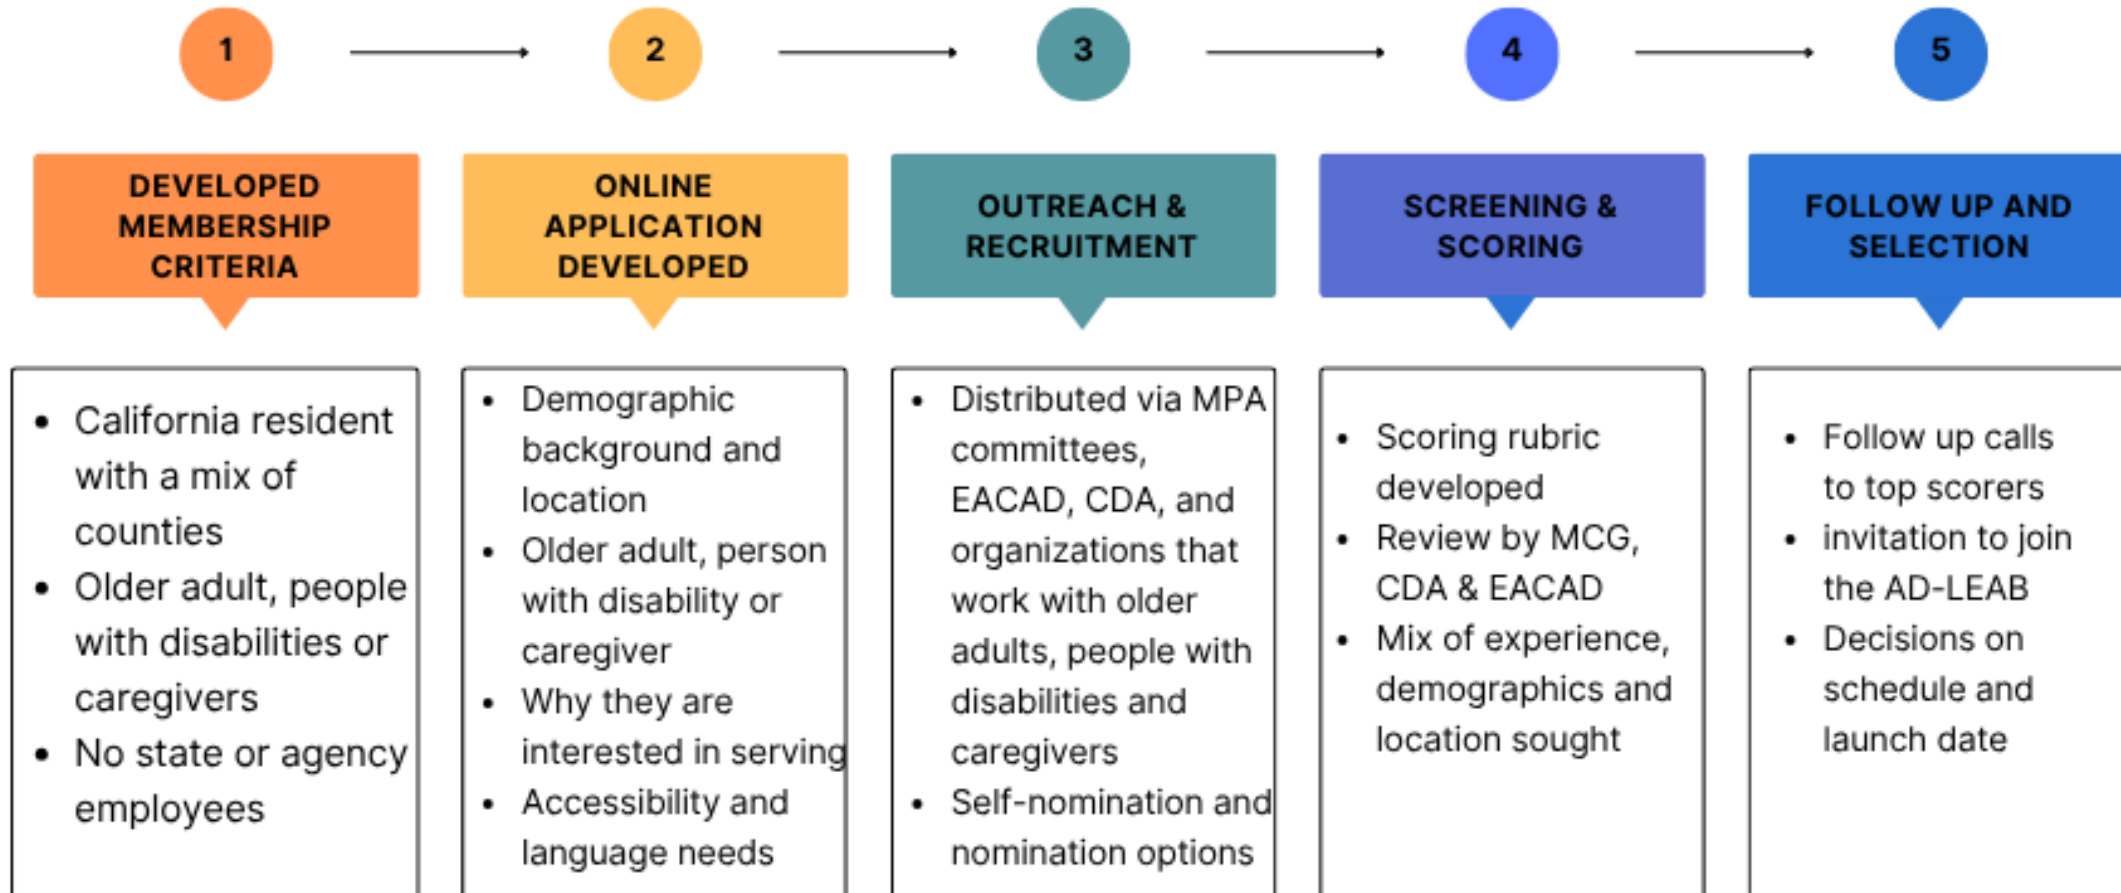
1

DEVELOPED MEMBERSHIP CRITERIA

- California resident with a mix of counties
- Older adult, people with disabilities or caregivers
- No state or agency employees

2

ONLINE APPLICATION DEVELOPED

- Demographic background and location
- Older adult, person with disability or caregiver
- Why they are interested in serving
- Accessibility and language needs

3

OUTREACH & RECRUITMENT

- Distributed via MPA committees, EACAD, CDA, and organizations that work with older adults, people with disabilities and caregivers
- Self-nomination and nomination options

4

SCREENING & SCORING

- Scoring rubric developed
- Review by MCG, CDA & EACAD
- Mix of experience, demographics and location sought

5

FOLLOW UP AND SELECTION

- Follow up calls to top scorers
- invitation to join the AD-LEAB
- Decisions on schedule and launch date